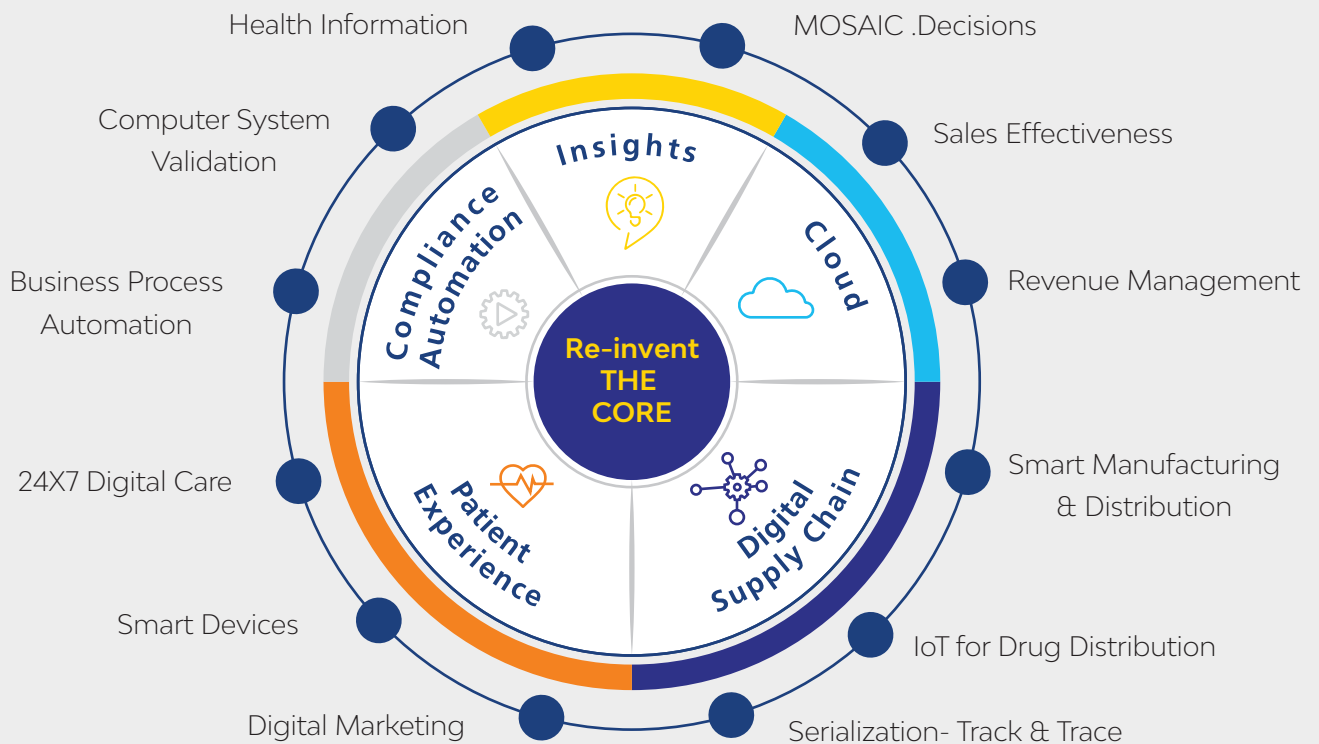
Health Information

MOSAIC .Decisions

Computer System Validation

Sales Effectiveness

Business Process Automation

Revenue Management

Insights

Cloud

Compliance Automation

Re-invent THE CORE

Patient Experience

Digital Supply Chain

24X7 Digital Care

Smart Manufacturing & Distribution

Smart Devices

IoT for Drug Distribution

Digital Marketing

Serialization- Track & Trace